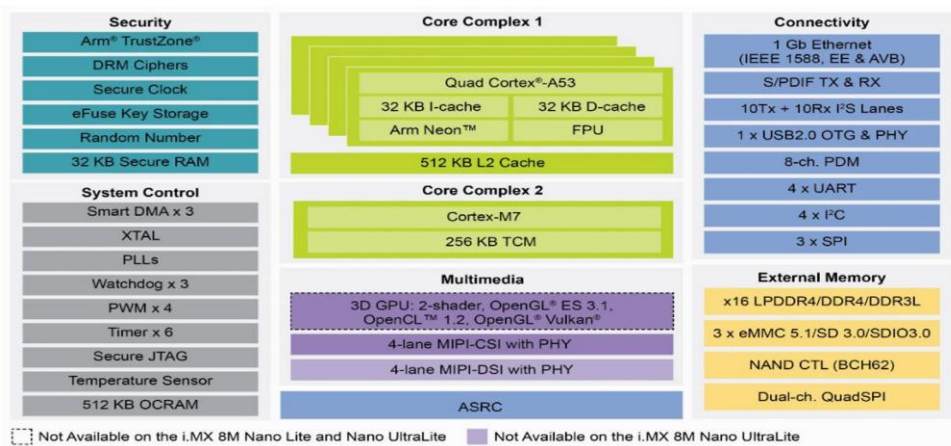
Security
Arm® TrustZone®
DRM Ciphers
Secure Clock
eFuse Key Storage
Random Number
32 KB Secure RAM

System Control
Smart DMA x 3
XTAL
PLLs
Watchdog x 3
PWM x 4
Timer x 6
Secure JTAG
Temperature Sensor
512 KB OCRAM

Core Complex 1
Quad Cortex®-A53
32 KB I-cache
32 KB D-cache
Arm Neon™
FPU
512 KB L2 Cache

Core Complex 2
Cortex-M7
256 KB TCM

Multimedia
3D GPU: 2-shader, OpenGL® ES 3.1, OpenCL™ 1.2, OpenGL® Vulkan®
4-lane MIPI-CSI with PHY
4-lane MIPI-DSI with PHY
ASRC

Connectivity
1 Gb Ethernet (IEEE 1588, EE & AVB)
S/PDIF TX & RX
10Tx + 10Rx I²S Lanes
1 x USB2.0 OTG & PHY
8-ch. PDM
4 x UART
4 x I²C
3 x SPI

External Memory
x16 LPDDR4/DDR4/DDR3L
3 x eMMC 5.1/SD 3.0/SDIO3.0
NAND CTL (BCH62)
Dual-ch. QuadSPI

Not Available on the i.MX 8M Nano Lite and Nano UltraLite
Not Available on the i.MX 8M Nano UltraLite